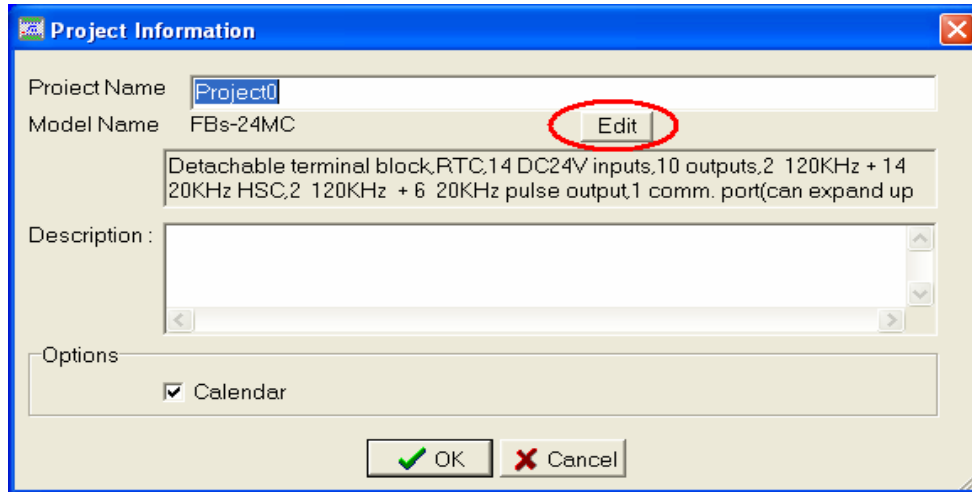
Project Information

Project Name Project0
Model Name FBs-24MC Edit

Detachable terminal block,RTC,14 DC24V inputs,10 outputs,2 120KHz + 14 20KHz HSC,2 120KHz + 6 20KHz pulse output,1 comm. port(can expand up

Description :

Options
☑ Calendar

OK Cancel